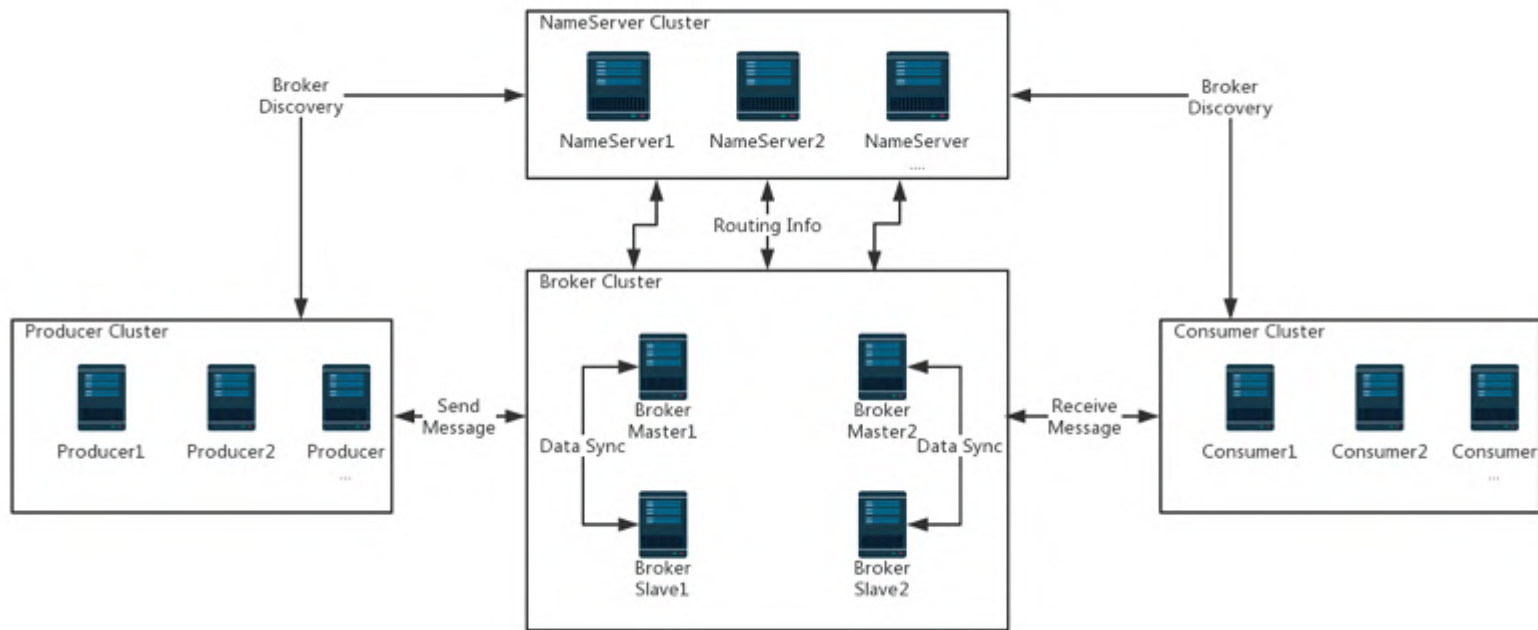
NameServer Cluster

NameServer1 NameServer2 NameServer
....

Broker Discovery

Broker Discovery

Routing Info

Broker Cluster

Producer Cluster

Producer1 Producer2 Producer
...

Send Message

Data Sync

Broker Master1

Broker Slave1

Broker Master2

Data Sync

Broker Slave2

Receive Message

Consumer Cluster

Consumer1 Consumer2 Consumer
...